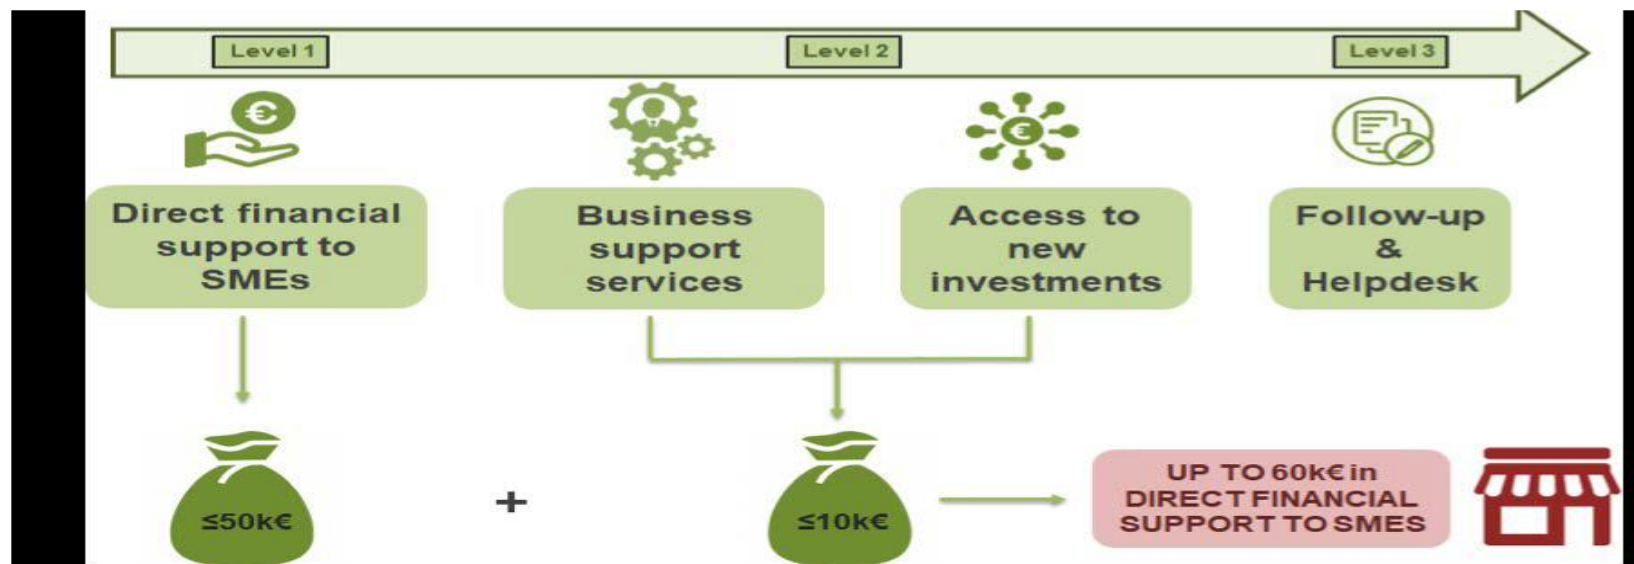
Level 1

Level 2

Level 3

Direct financial support to SMEs

Business support services

Access to new investments

Follow-up & Helpdesk

≤50k€

+

≤10k€

UP TO 60k€ in DIRECT FINANCIAL SUPPORT TO SMES